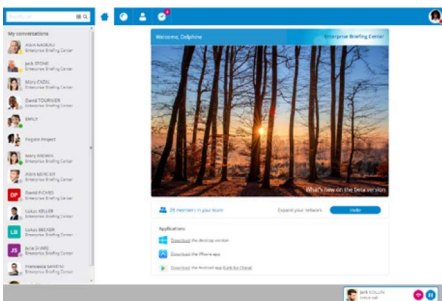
My conversations

Alain MARTEAU
Enterprise Briefing Center

Jack STONE
Enterprise Briefing Center

Mary CAZAL
Enterprise Briefing Center

David TOURNIER
Enterprise Briefing Center

EMILY

Organic Project

Mary SIMMON
Enterprise Briefing Center

Alain MOREAU
Enterprise Briefing Center

David PICARD
Enterprise Briefing Center

Lukas KELLER
Enterprise Briefing Center

Lukas BECKER
Enterprise Briefing Center

Julia EVANS
Enterprise Briefing Center

Francesca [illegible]
Enterprise Briefing Center

Welcome, Delphine

Enterprise Briefing Center

What's new on the beta version

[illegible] members in your team

Expand your network

Invite

Applications

Download the desktop version

Download the iPhone app

Download the Android app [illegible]

Jack COLLIN
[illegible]